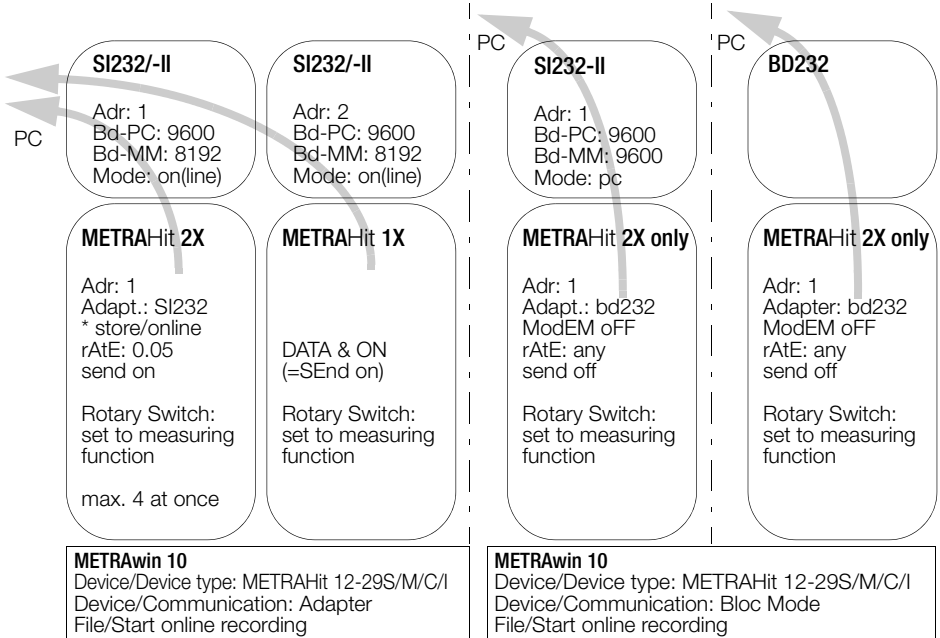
PC

SI232/-II

Adr: 1
Bd-PC: 9600
Bd-MM: 8192
Mode: on(line)

SI232/-II

Adr: 2
Bd-PC: 9600
Bd-MM: 8192
Mode: on(line)

METRAHit 2X

Adr: 1
Adapt.: SI232
* store/online
rAtE: 0.05
send on

Rotary Switch: set to measuring function

max. 4 at once

METRAHit 1X

DATA & ON (=SEnd on)

Rotary Switch: set to measuring function

METRAwin 10
Device/Device type: METRAHit 12-29S/M/C/I
Device/Communication: Adapter
File/Start online recording

PC

SI232-II

Adr: 1
Bd-PC: 9600
Bd-MM: 9600
Mode: pc

METRAHit 2X only

Adr: 1
Adapt.: bd232
ModEM oFF
rAtE: any
send off

Rotary Switch: set to measuring function

PC

BD232

METRAHit 2X only

Adr: 1
Adapter: bd232
ModEM oFF
rAtE: any
send off

Rotary Switch: set to measuring function

METRAwin 10
Device/Device type: METRAHit 12-29S/M/C/I
Device/Communication: Bloc Mode
File/Start online recording